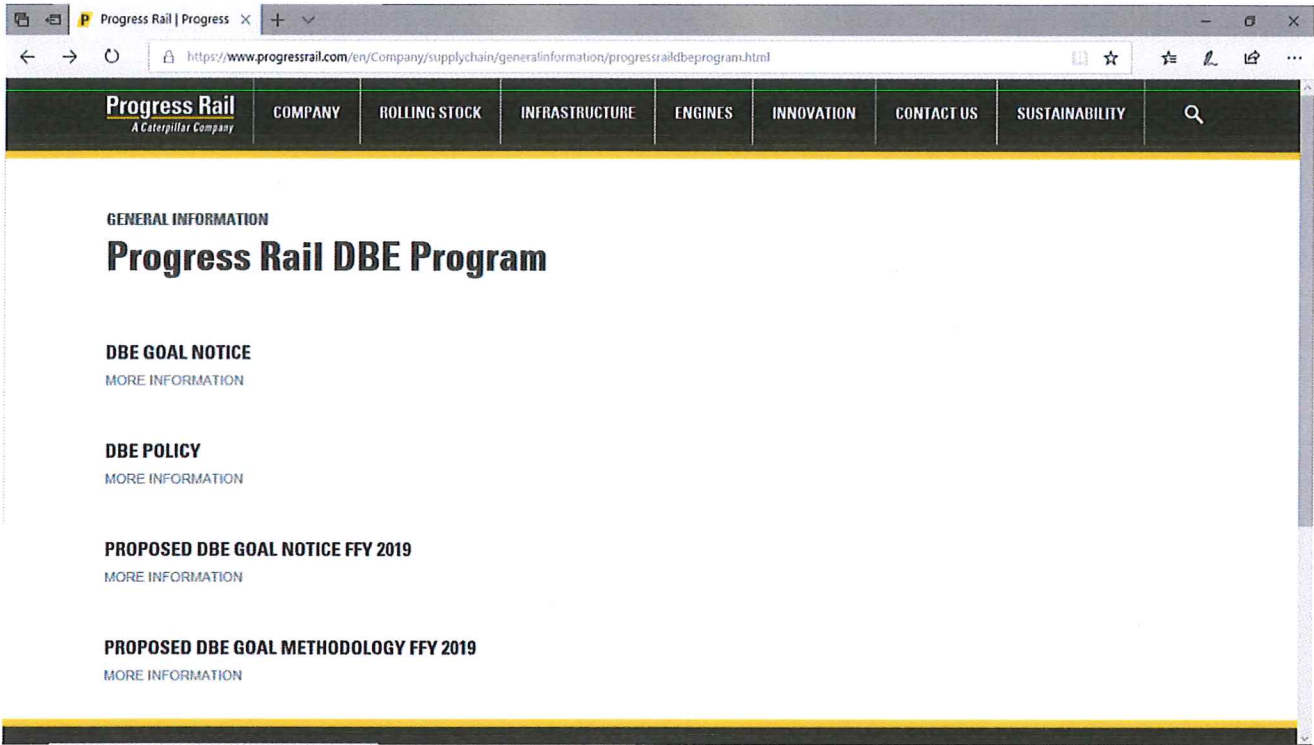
Progress Rail | Progress

https://www.progressrail.com/en/Company/supplychain/generalinformation/progressraildbeprogram.html

Progress Rail
A Caterpillar Company

COMPANY | ROLLING STOCK | INFRASTRUCTURE | ENGINES | INNOVATION | CONTACT US | SUSTAINABILITY

GENERAL INFORMATION

Progress Rail DBE Program

DBE GOAL NOTICE
MORE INFORMATION

DBE POLICY
MORE INFORMATION

PROPOSED DBE GOAL NOTICE FFY 2019
MORE INFORMATION

PROPOSED DBE GOAL METHODOLOGY FFY 2019
MORE INFORMATION